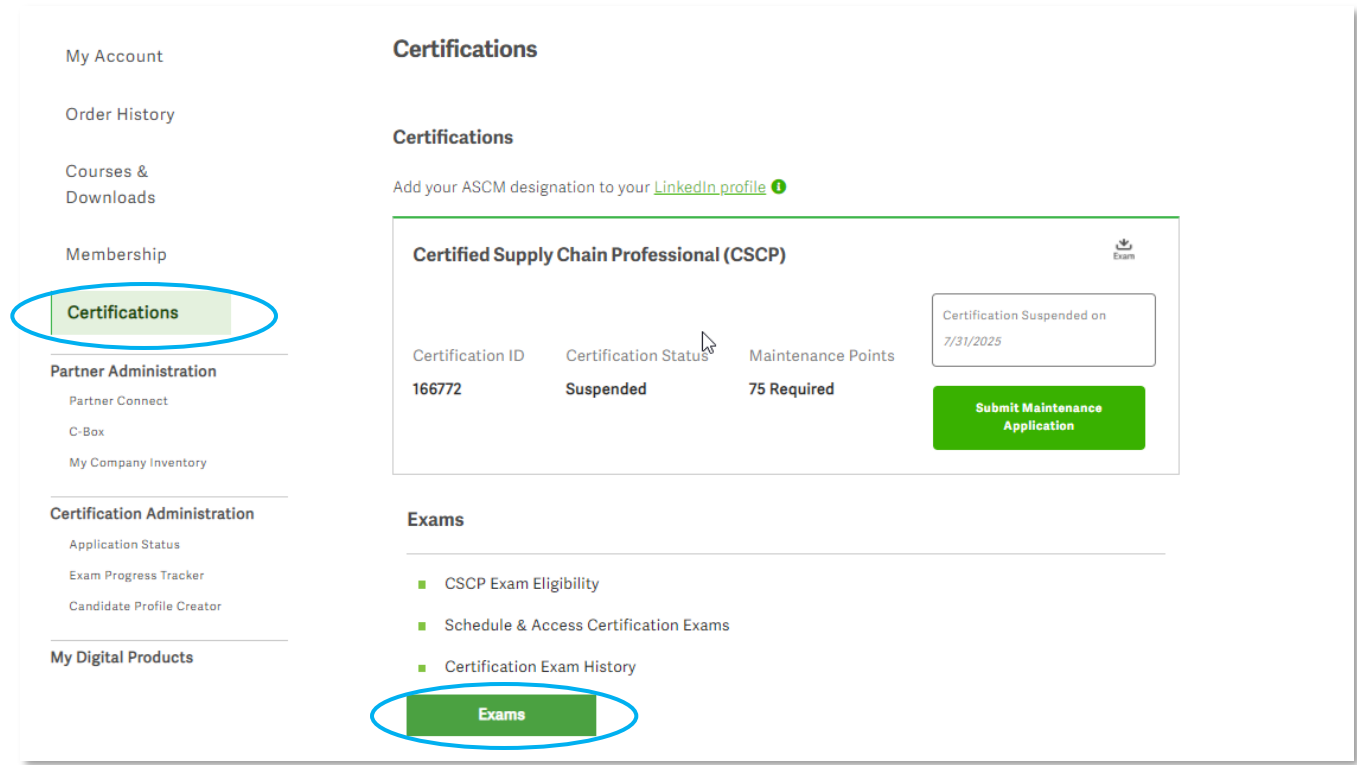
My Account

Order History

Courses & Downloads

Membership

Certifications

Partner Administration

Partner Connect

C-Box

My Company Inventory

Certification Administration

Application Status

Exam Progress Tracker

Candidate Profile Creator

My Digital Products

Certifications

Certifications

Add your ASCM designation to your LinkedIn profile

Certified Supply Chain Professional (CSCP)

Exam

Certification Suspended on

7/31/2025

| Certification ID | Certification Status | Maintenance Points |
|---|---|---|
| 166772 | Suspended | 75 Required |

Submit Maintenance Application

Exams

CSCP Exam Eligibility

Schedule & Access Certification Exams

Certification Exam History

Exams